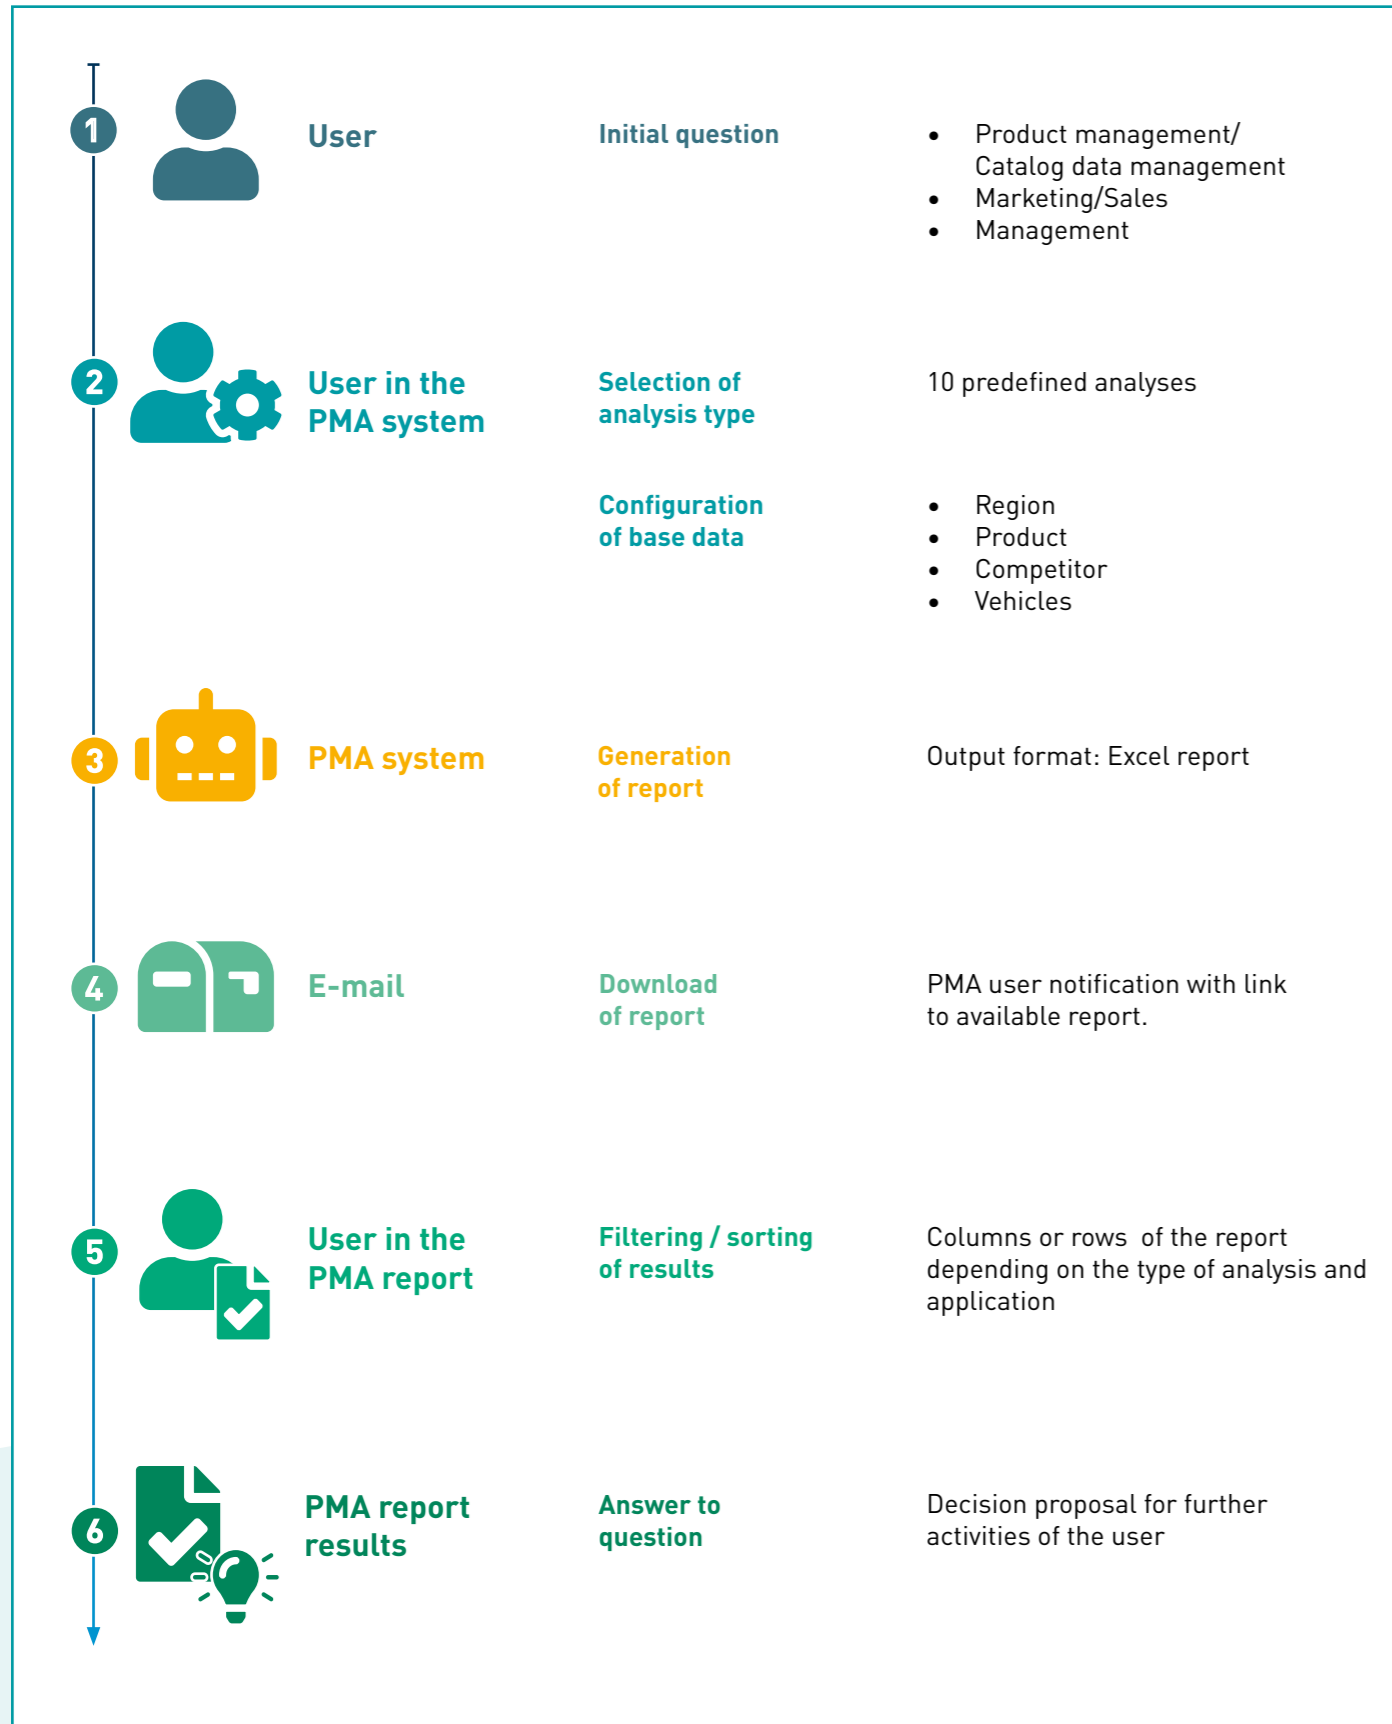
1 User

Initial question

- Product management/ Catalog data management
- Marketing/Sales
- Management

2 User in the PMA system

Selection of analysis type

10 predefined analyses

Configuration of base data

- Region
- Product
- Competitor
- Vehicles

3 PMA system

Generation of report

Output format: Excel report

4 E-mail

Download of report

PMA user notification with link to available report.

5 User in the PMA report

Filtering / sorting of results

Columns or rows of the report depending on the type of analysis and application

6 PMA report results

Answer to question

Decision proposal for further activities of the user